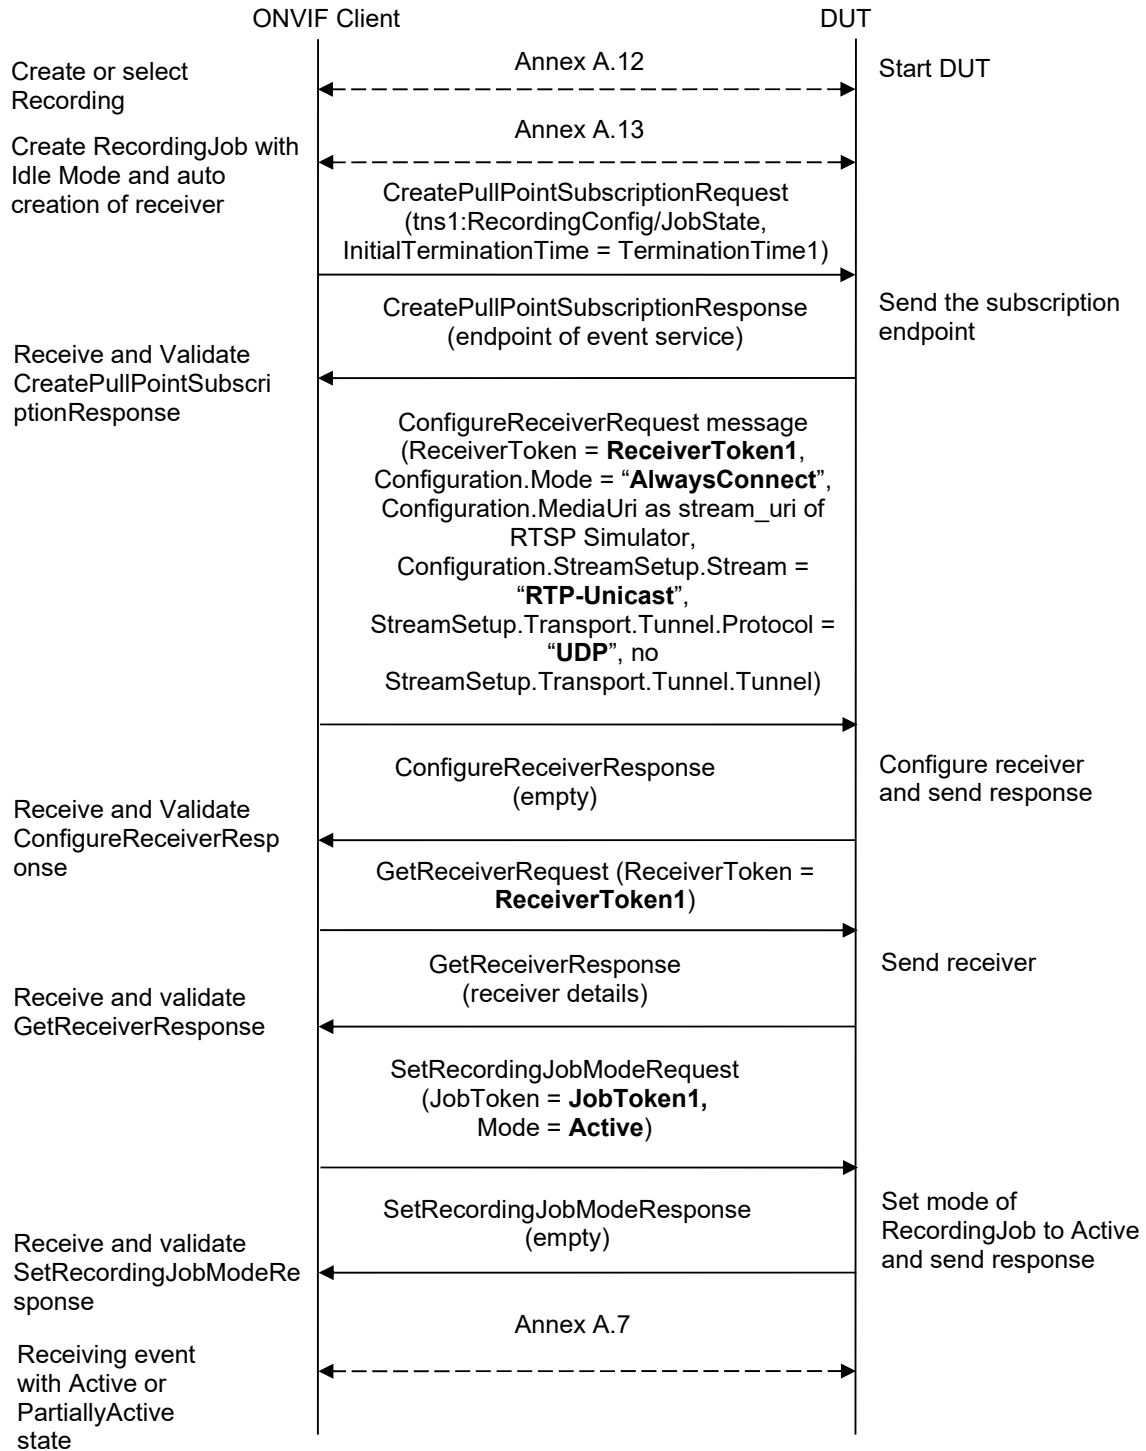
ONVIF Client

DUT

Create or select Recording

Annex A.12

Start DUT

Create RecordingJob with Idle Mode and auto creation of receiver

Annex A.13

CreatePullPointSubscriptionRequest (tns1:RecordingConfig/JobState, InitialTerminationTime = TerminationTime1)

CreatePullPointSubscriptionResponse (endpoint of event service)

Send the subscription endpoint

Receive and Validate CreatePullPointSubscriptionResponse

ConfigureReceiverRequest message (ReceiverToken = **ReceiverToken1**, Configuration.Mode = "**AlwaysConnect**", Configuration.MediaUri as stream_uri of RTSP Simulator, Configuration.StreamSetup.Stream = "**RTP-Unicast**", StreamSetup.Transport.Tunnel.Protocol = "**UDP**", no StreamSetup.Transport.Tunnel.Tunnel)

ConfigureReceiverResponse (empty)

Configure receiver and send response

Receive and Validate ConfigureReceiverResponse

GetReceiverRequest (ReceiverToken = **ReceiverToken1**)

GetReceiverResponse (receiver details)

Send receiver

Receive and validate GetReceiverResponse

SetRecordingJobModeRequest (JobToken = **JobToken1,** Mode = **Active**)

SetRecordingJobModeResponse (empty)

Set mode of RecordingJob to Active and send response

Receive and validate SetRecordingJobModeResponse

Annex A.7

Receiving event with Active or PartiallyActive state